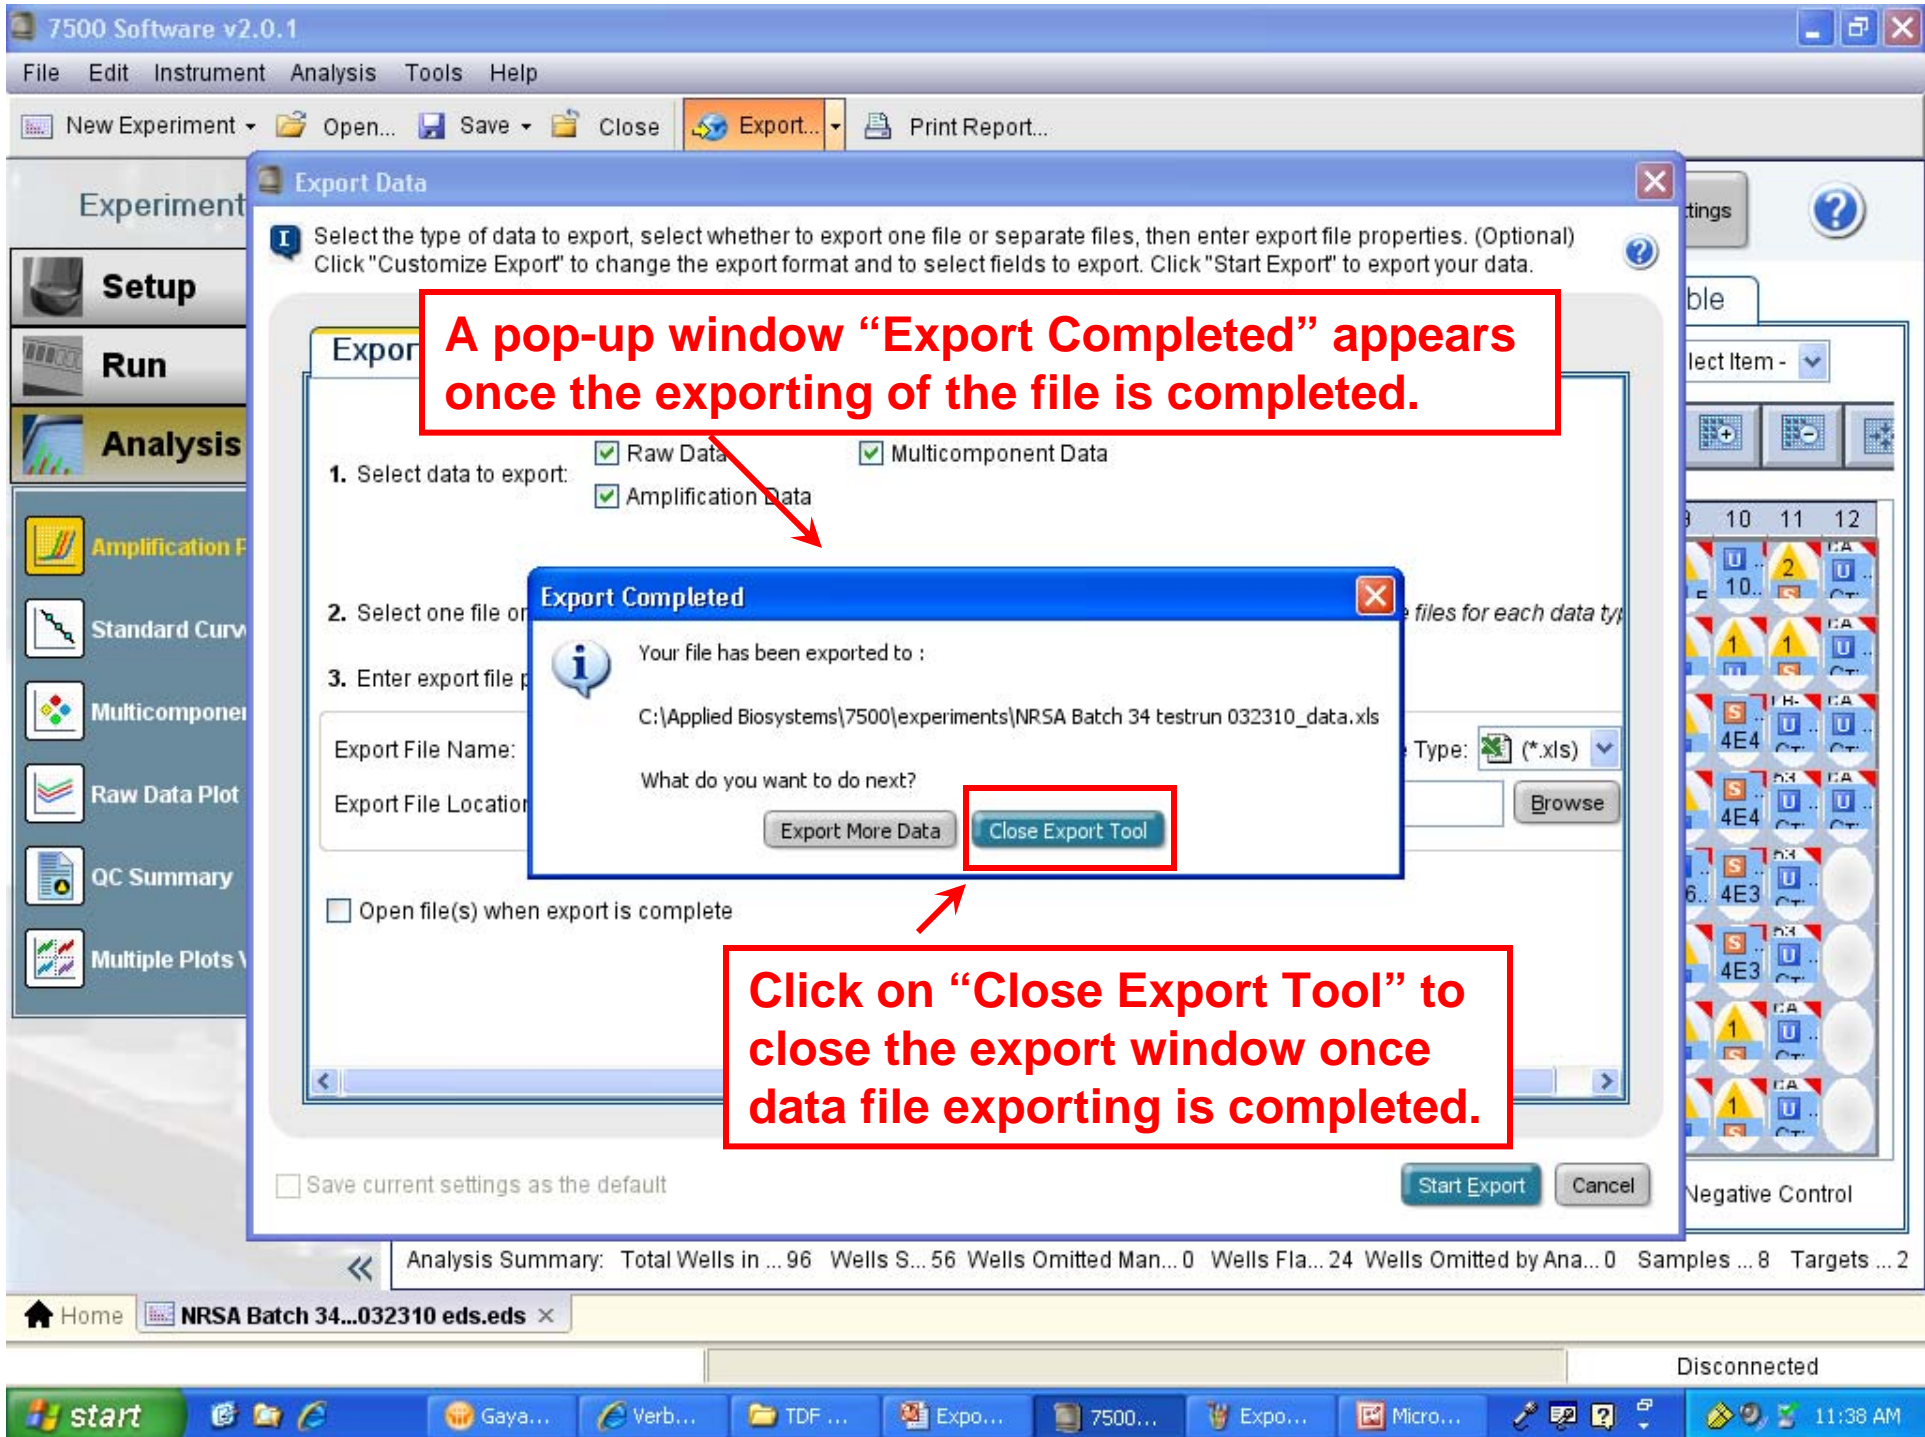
7500 Software v2.0.1

File Edit Instrument Analysis Tools Help

New Experiment Open... Save Close Export... Print Report...

Experiment

Setup

Run

Analysis

Amplification P

Standard Curv

Multicomponen

Raw Data Plot

QC Summary

Multiple Plots \

Export Data

Select the type of data to export, select whether to export one file or separate files, then enter export file properties. (Optional) Click "Customize Export" to change the export format and to select fields to export. Click "Start Export" to export your data.

A pop-up window "Export Completed" appears once the exporting of the file is completed.

Expor

1. Select data to export: Raw Data Multicomponent Data Amplification Data

2. Select one file or files for each data ty

3. Enter export file p

Export File Name: Type: (*.xls)

Export File Locatio Browse

Export Completed

Your file has been exported to :

C:\Applied Biosystems\7500\experiments\NRSA Batch 34 testrun 032310_data.xls

What do you want to do next?

Export More Data Close Export Tool

Open file(s) when export is complete

Click on "Close Export Tool" to close the export window once data file exporting is completed.

Save current settings as the default

Start Export Cancel

tings

ble

lect Item -

10 11 12

Negative Control

Analysis Summary: Total Wells in ... 96 Wells S... 56 Wells Omitted Man... 0 Wells Fla... 24 Wells Omitted by Ana... 0 Samples ... 8 Targets ... 2

Home NRSA Batch 34...032310 eds.eds

Disconnected

start Gaya... Verb... TDF ... Expo... 7500... Expo... Micro... 11:38 AM